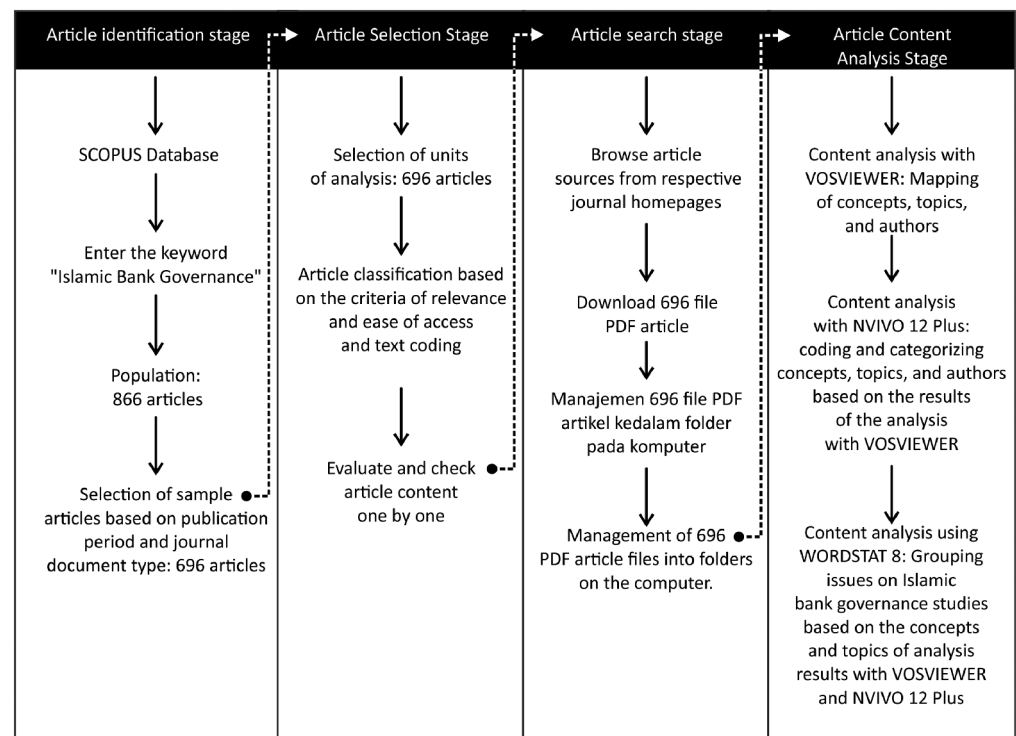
Article identification stage

SCOPUS Database

Enter the keyword "Islamic Bank Governance"

Population: 866 articles

Selection of sample articles based on publication period and journal document type: 696 articles

Article Selection Stage

Selection of units of analysis: 696 articles

Article classification based on the criteria of relevance and ease of access and text coding

Evaluate and check article content one by one

Article search stage

Browse article sources from respective journal homepages

Download 696 file PDF article

Manajemen 696 file PDF artikel kedalam folder pada komputer

Management of 696 PDF article files into folders on the computer.

Article Content Analysis Stage

Content analysis with VOSVIEWER: Mapping of concepts, topics, and authors

Content analysis with NVIVO 12 Plus: coding and categorizing concepts, topics, and authors based on the results of the analysis with VOSVIEWER

Content analysis using WORDSTAT 8: Grouping issues on Islamic bank governance studies based on the concepts and topics of analysis results with VOSVIEWER and NVIVO 12 Plus